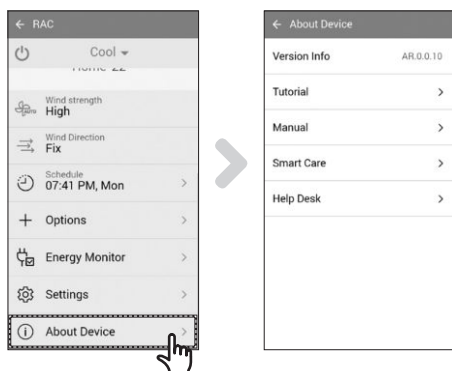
← RAC

Cool ▾

Home 22

Wind strength
High

Wind Direction
Fix

Schedule
07:41 PM, Mon >

+ Options >

Energy Monitor >

Settings >

About Device >

← About Device

Version Info AR.0.0.10

Tutorial >

Manual >

Smart Care >

Help Desk >